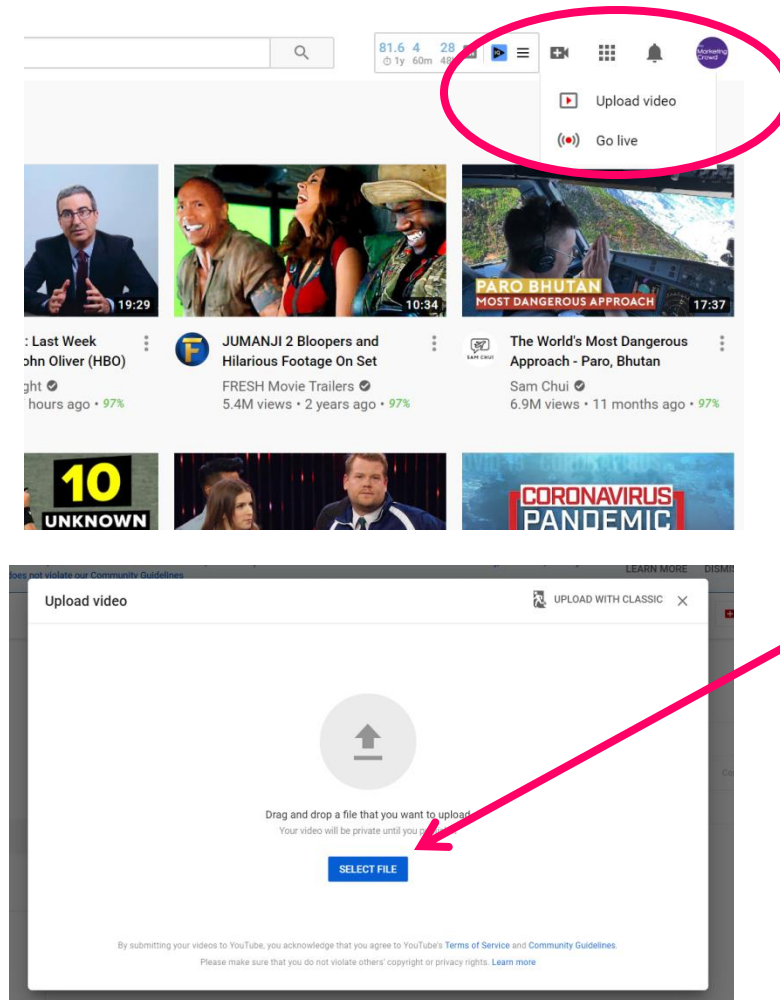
81.6 4 28
1y 60m 48

Marketing Crowd

Upload video

Go live

19:29

: Last Week
ohn Oliver (HBO)
ght
hours ago • 97%

10:34

JUMANJI 2 Bloopers and Hilarious Footage On Set
FRESH Movie Trailers
5.4M views • 2 years ago • 97%

PARO BHUTAN
MOST DANGEROUS APPROACH
17:37

SAM CHUI

The World's Most Dangerous Approach - Paro, Bhutan
Sam Chui
6.9M views • 11 months ago • 97%

10
UNKNOWN

CORONAVIRUS
PANDEMIC

does not violate our Community Guidelines

LEARN MORE DISMI

Upload video

UPLOAD WITH CLASSIC

Drag and drop a file that you want to upload
Your video will be private until you p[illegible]

SELECT FILE

By submitting your videos to YouTube, you acknowledge that you agree to YouTube's Terms of Service and Community Guidelines.
Please make sure that you do not violate others' copyright or privacy rights. Learn more